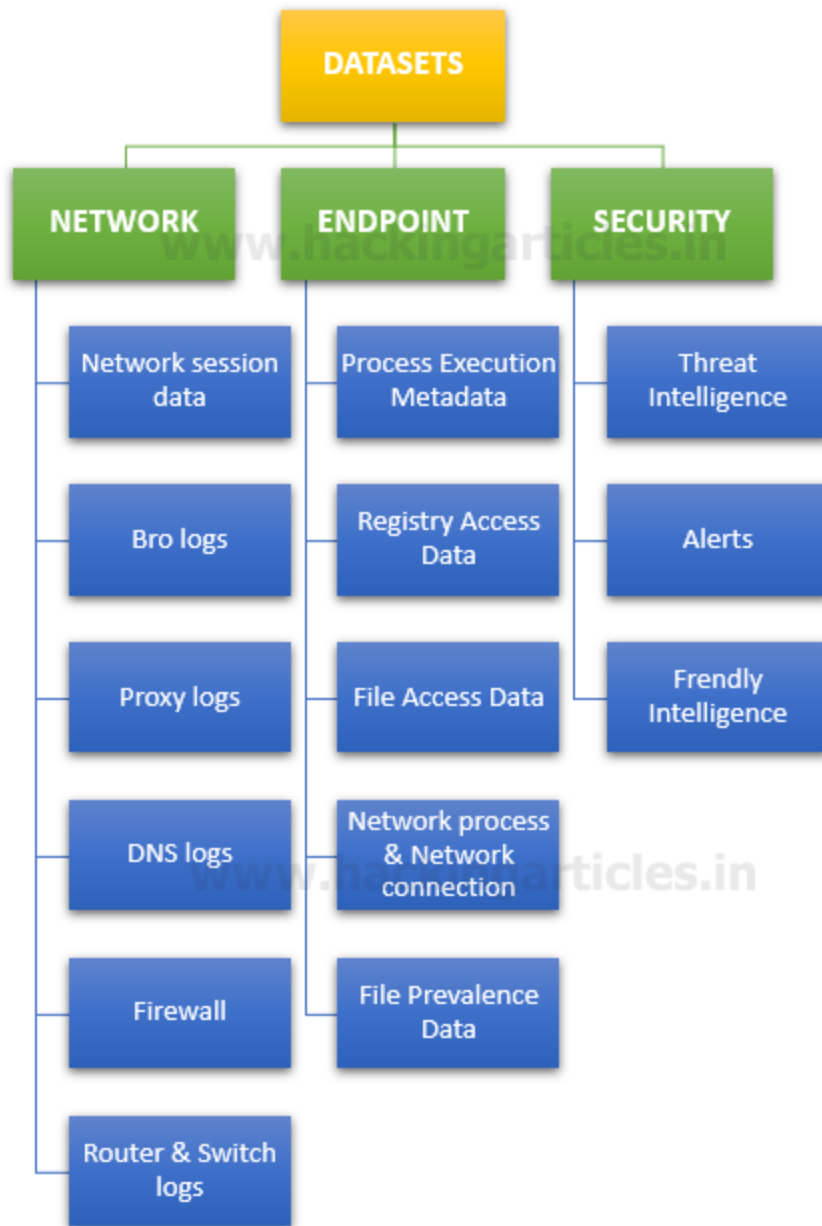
DATASETS

NETWORK

Network session data

Bro logs

Proxy logs

DNS logs

Firewall

Router & Switch logs

ENDPOINT

Process Execution Metadata

Registry Access Data

File Access Data

Network process & Network connection

File Prevalence Data

SECURITY

Threat Intelligence

Alerts

Frendly Intelligence

www.hackingarticles.in

www.hackingarticles.in